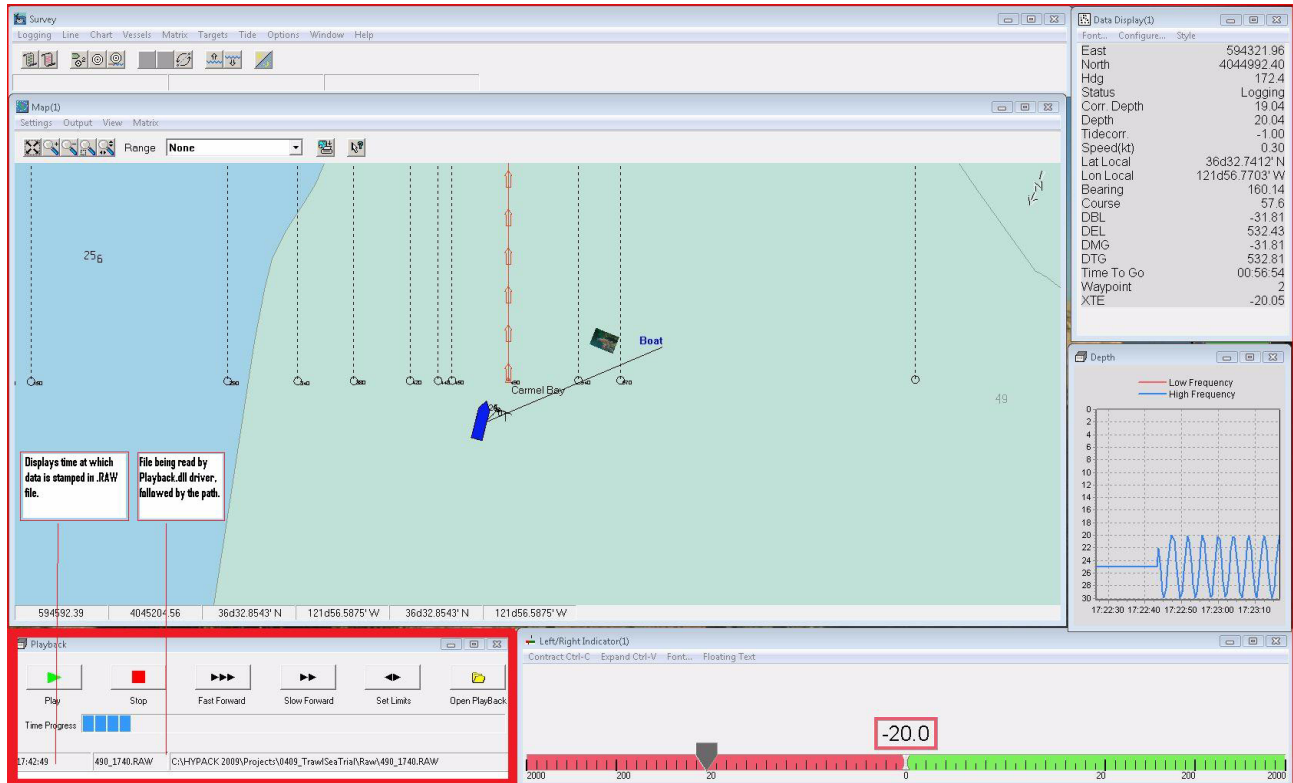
Survey

Logging Line Chart Vessels Matrix Targets Tide Options Window Help

Map(1)

Settings Output View Matrix

Range None

25 6

Boat

Carmel Bay

49

Displays time at which data is stamped in .RAW file.

File being read by Playback.dll driver, followed by the path.

| 594592.39 | 4045204.56 | 36d32.8543' N | 121d56.5875' W | 36d32.8543' N | 121d56.5875' W |
|---|---|---|---|---|---|

Data Display(1)

Font... Configure... Style

| | |
|---|---|
| East | 594321.96 |
| North | 4044992.40 |
| Hdg | 172.4 |
| Status | Logging |
| Corr. Depth | 19.04 |
| Depth | 20.04 |
| Tidecorr. | -1.00 |
| Speed(kt) | 0.30 |
| Lat Local | 36d32.7412' N |
| Lon Local | 121d56.7703' W |
| Bearing | 160.14 |
| Course | 57.6 |
| DBL | -31.81 |
| DEL | 532.43 |
| DMG | -31.81 |
| DTG | 532.81 |
| Time To Go | 00:56:54 |
| Waypoint | 2 |
| XTE | -20.05 |

Depth

Low Frequency
High Frequency

0 2 4 6 8 10 12 14 16 18 20 22 24 26 28 30

17:22:30 17:22:40 17:22:50 17:23:00 17:23:10

Playback

Play Stop Fast Forward Slow Forward Set Limits Open PlayBack

Time Progress

17:42:49 | 490_1740.RAW | C:\HYPACK 2009\Projects\0409_TrawlSeaTrial\Raw\490_1740.RAW

Left/Right Indicator(1)

Contract Ctrl-C Expand Ctrl-V Font... Floating Text

-20.0

2000 200 20 0 20 200 2000